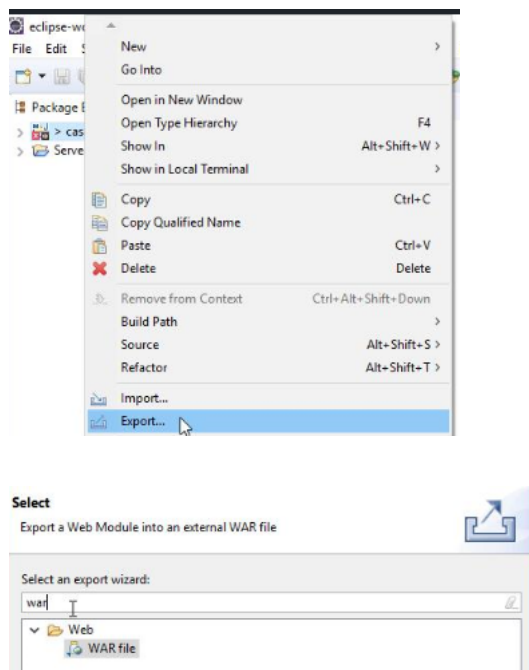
eclipse-wo
File Edit S
Package E
> cas
Serve

New >
Go Into
Open in New Window
Open Type Hierarchy F4
Show In Alt+Shift+W >
Show in Local Terminal >
Copy Ctrl+C
Copy Qualified Name
Paste Ctrl+V
Delete Delete
Remove from Context Ctrl+Alt+Shift+Down
Build Path >
Source Alt+Shift+S >
Refactor Alt+Shift+T >
Import...
Export...

Select
Export a Web Module into an external WAR file

Select an export wizard:
war
Web
WAR file